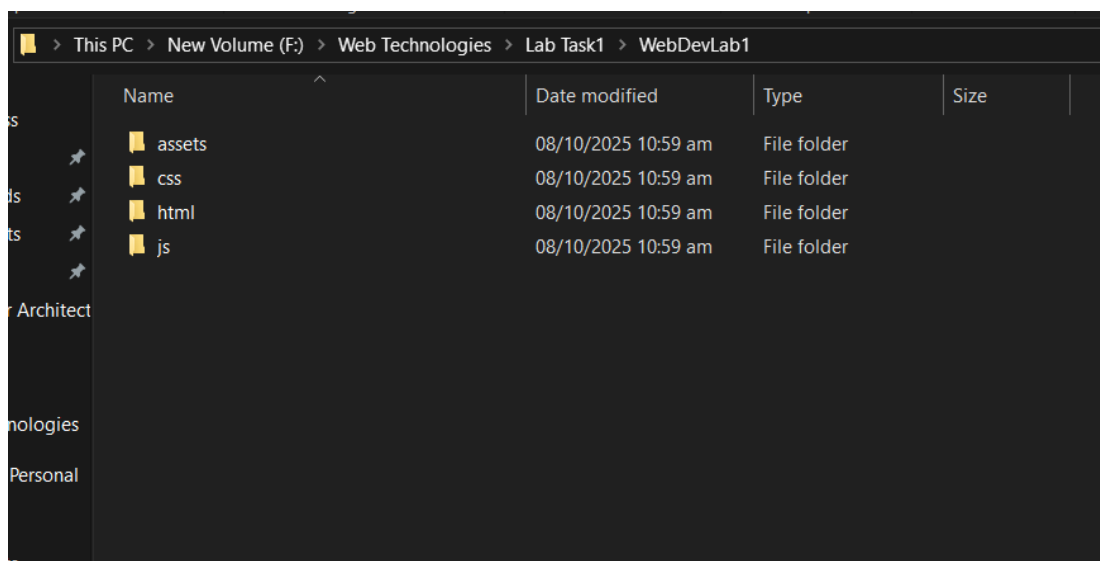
> This PC > New Volume (F:) > Web Technologies > Lab Task1 > WebDevLab1

ss
ds
ts
r Architect
nologies
Personal

| Name | Date modified | Type | Size |
|---|---|---|---|
| assets | 08/10/2025 10:59 am | File folder | |
| css | 08/10/2025 10:59 am | File folder | |
| html | 08/10/2025 10:59 am | File folder | |
| js | 08/10/2025 10:59 am | File folder | |